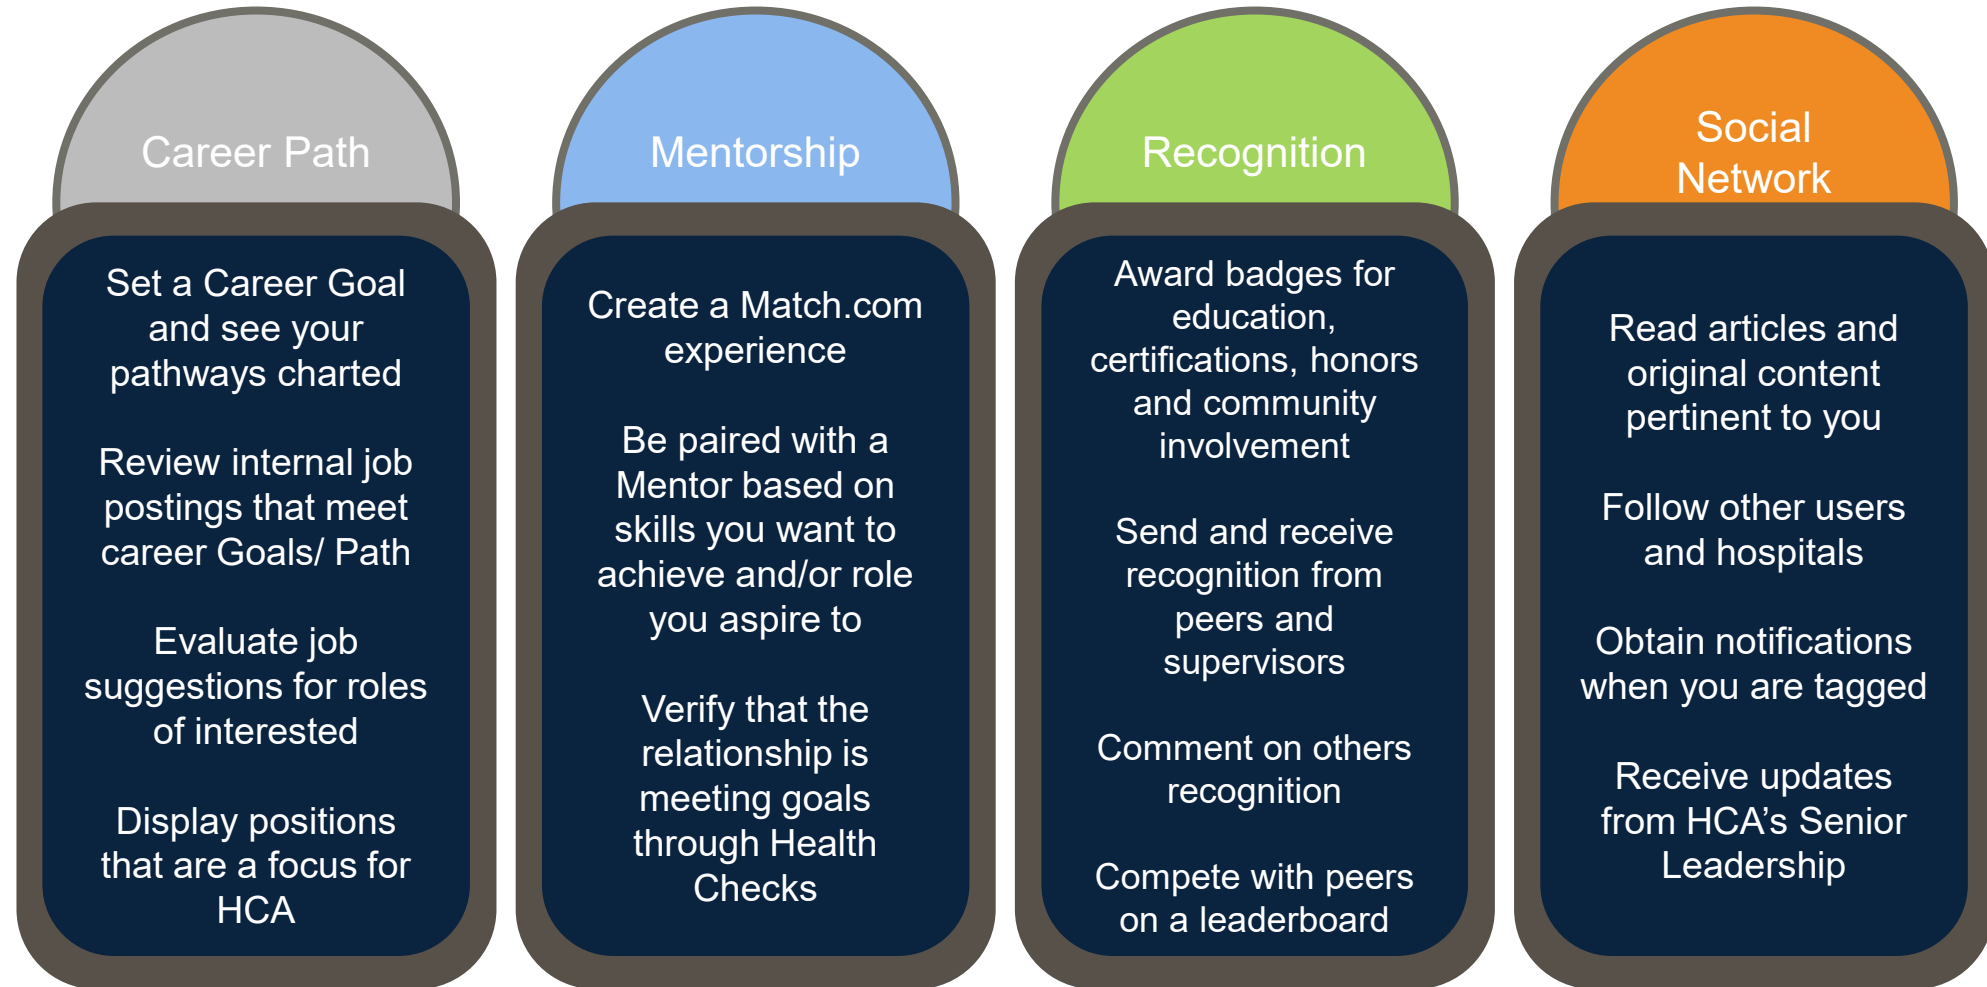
Career Path

Set a Career Goal and see your pathways charted

Review internal job postings that meet career Goals/ Path

Evaluate job suggestions for roles of interested

Display positions that are a focus for HCA

Mentorship

Create a Match.com experience

Be paired with a Mentor based on skills you want to achieve and/or role you aspire to

Verify that the relationship is meeting goals through Health Checks

Recognition

Award badges for education, certifications, honors and community involvement

Send and receive recognition from peers and supervisors

Comment on others recognition

Compete with peers on a leaderboard

Social Network

Read articles and original content pertinent to you

Follow other users and hospitals

Obtain notifications when you are tagged

Receive updates from HCA's Senior Leadership